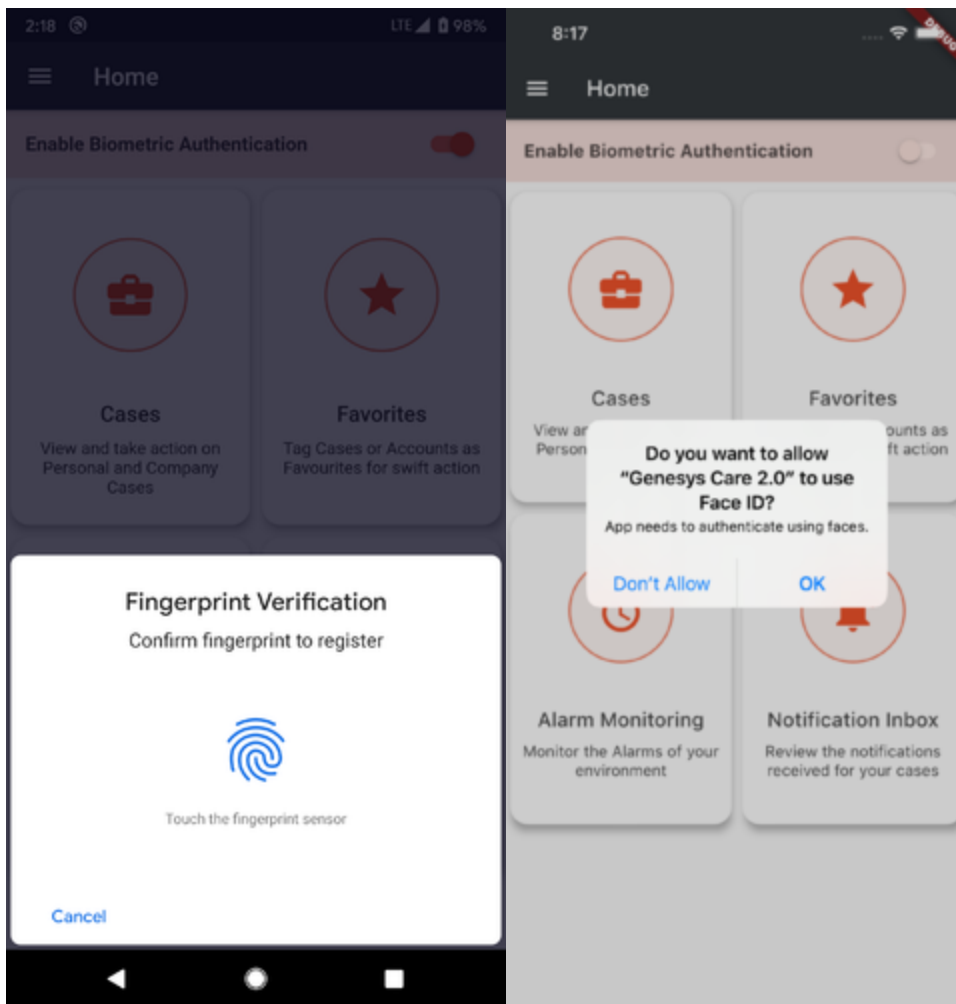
2:18 LTE 98%

Home

Enable Biometric Authentication

Cases

View and take action on Personal and Company Cases

Favorites

Tag Cases or Accounts as Favourites for swift action

Fingerprint Verification

Confirm fingerprint to register

Touch the fingerprint sensor

Cancel

8:17

DEBUG

Home

Enable Biometric Authentication

Cases

View ar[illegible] Person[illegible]

Favorites

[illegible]ounts as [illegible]ft action

Do you want to allow "Genesys Care 2.0" to use Face ID?

App needs to authenticate using faces.

Don't Allow

OK

Alarm Monitoring

Monitor the Alarms of your environment

Notification Inbox

Review the notifications received for your cases